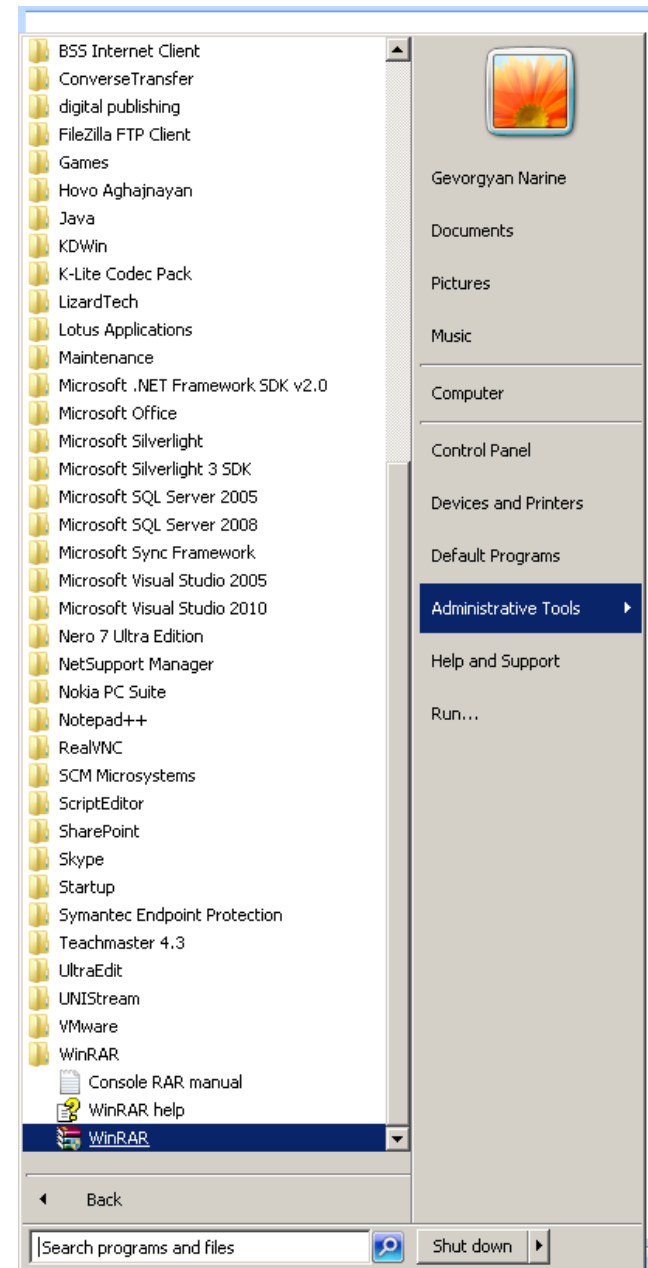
BSS Internet Client
ConverseTransfer
digital publishing
FileZilla FTP Client
Games
Hovo Aghajnayan
Java
KDWin
K-Lite Codec Pack
LizardTech
Lotus Applications
Maintenance
Microsoft .NET Framework SDK v2.0
Microsoft Office
Microsoft Silverlight
Microsoft Silverlight 3 SDK
Microsoft SQL Server 2005
Microsoft SQL Server 2008
Microsoft Sync Framework
Microsoft Visual Studio 2005
Microsoft Visual Studio 2010
Nero 7 Ultra Edition
NetSupport Manager
Nokia PC Suite
Notepad++
RealVNC
SCM Microsystems
ScriptEditor
SharePoint
Skype
Startup
Symantec Endpoint Protection
Teachmaster 4.3
UltraEdit
UNIStream
VMware
WinRAR
Console RAR manual
WinRAR help
WinRAR

Back

Search programs and files

Gevorgyan Narine
Documents
Pictures
Music
Computer
Control Panel
Devices and Printers
Default Programs
Administrative Tools
Help and Support
Run...

Shut down